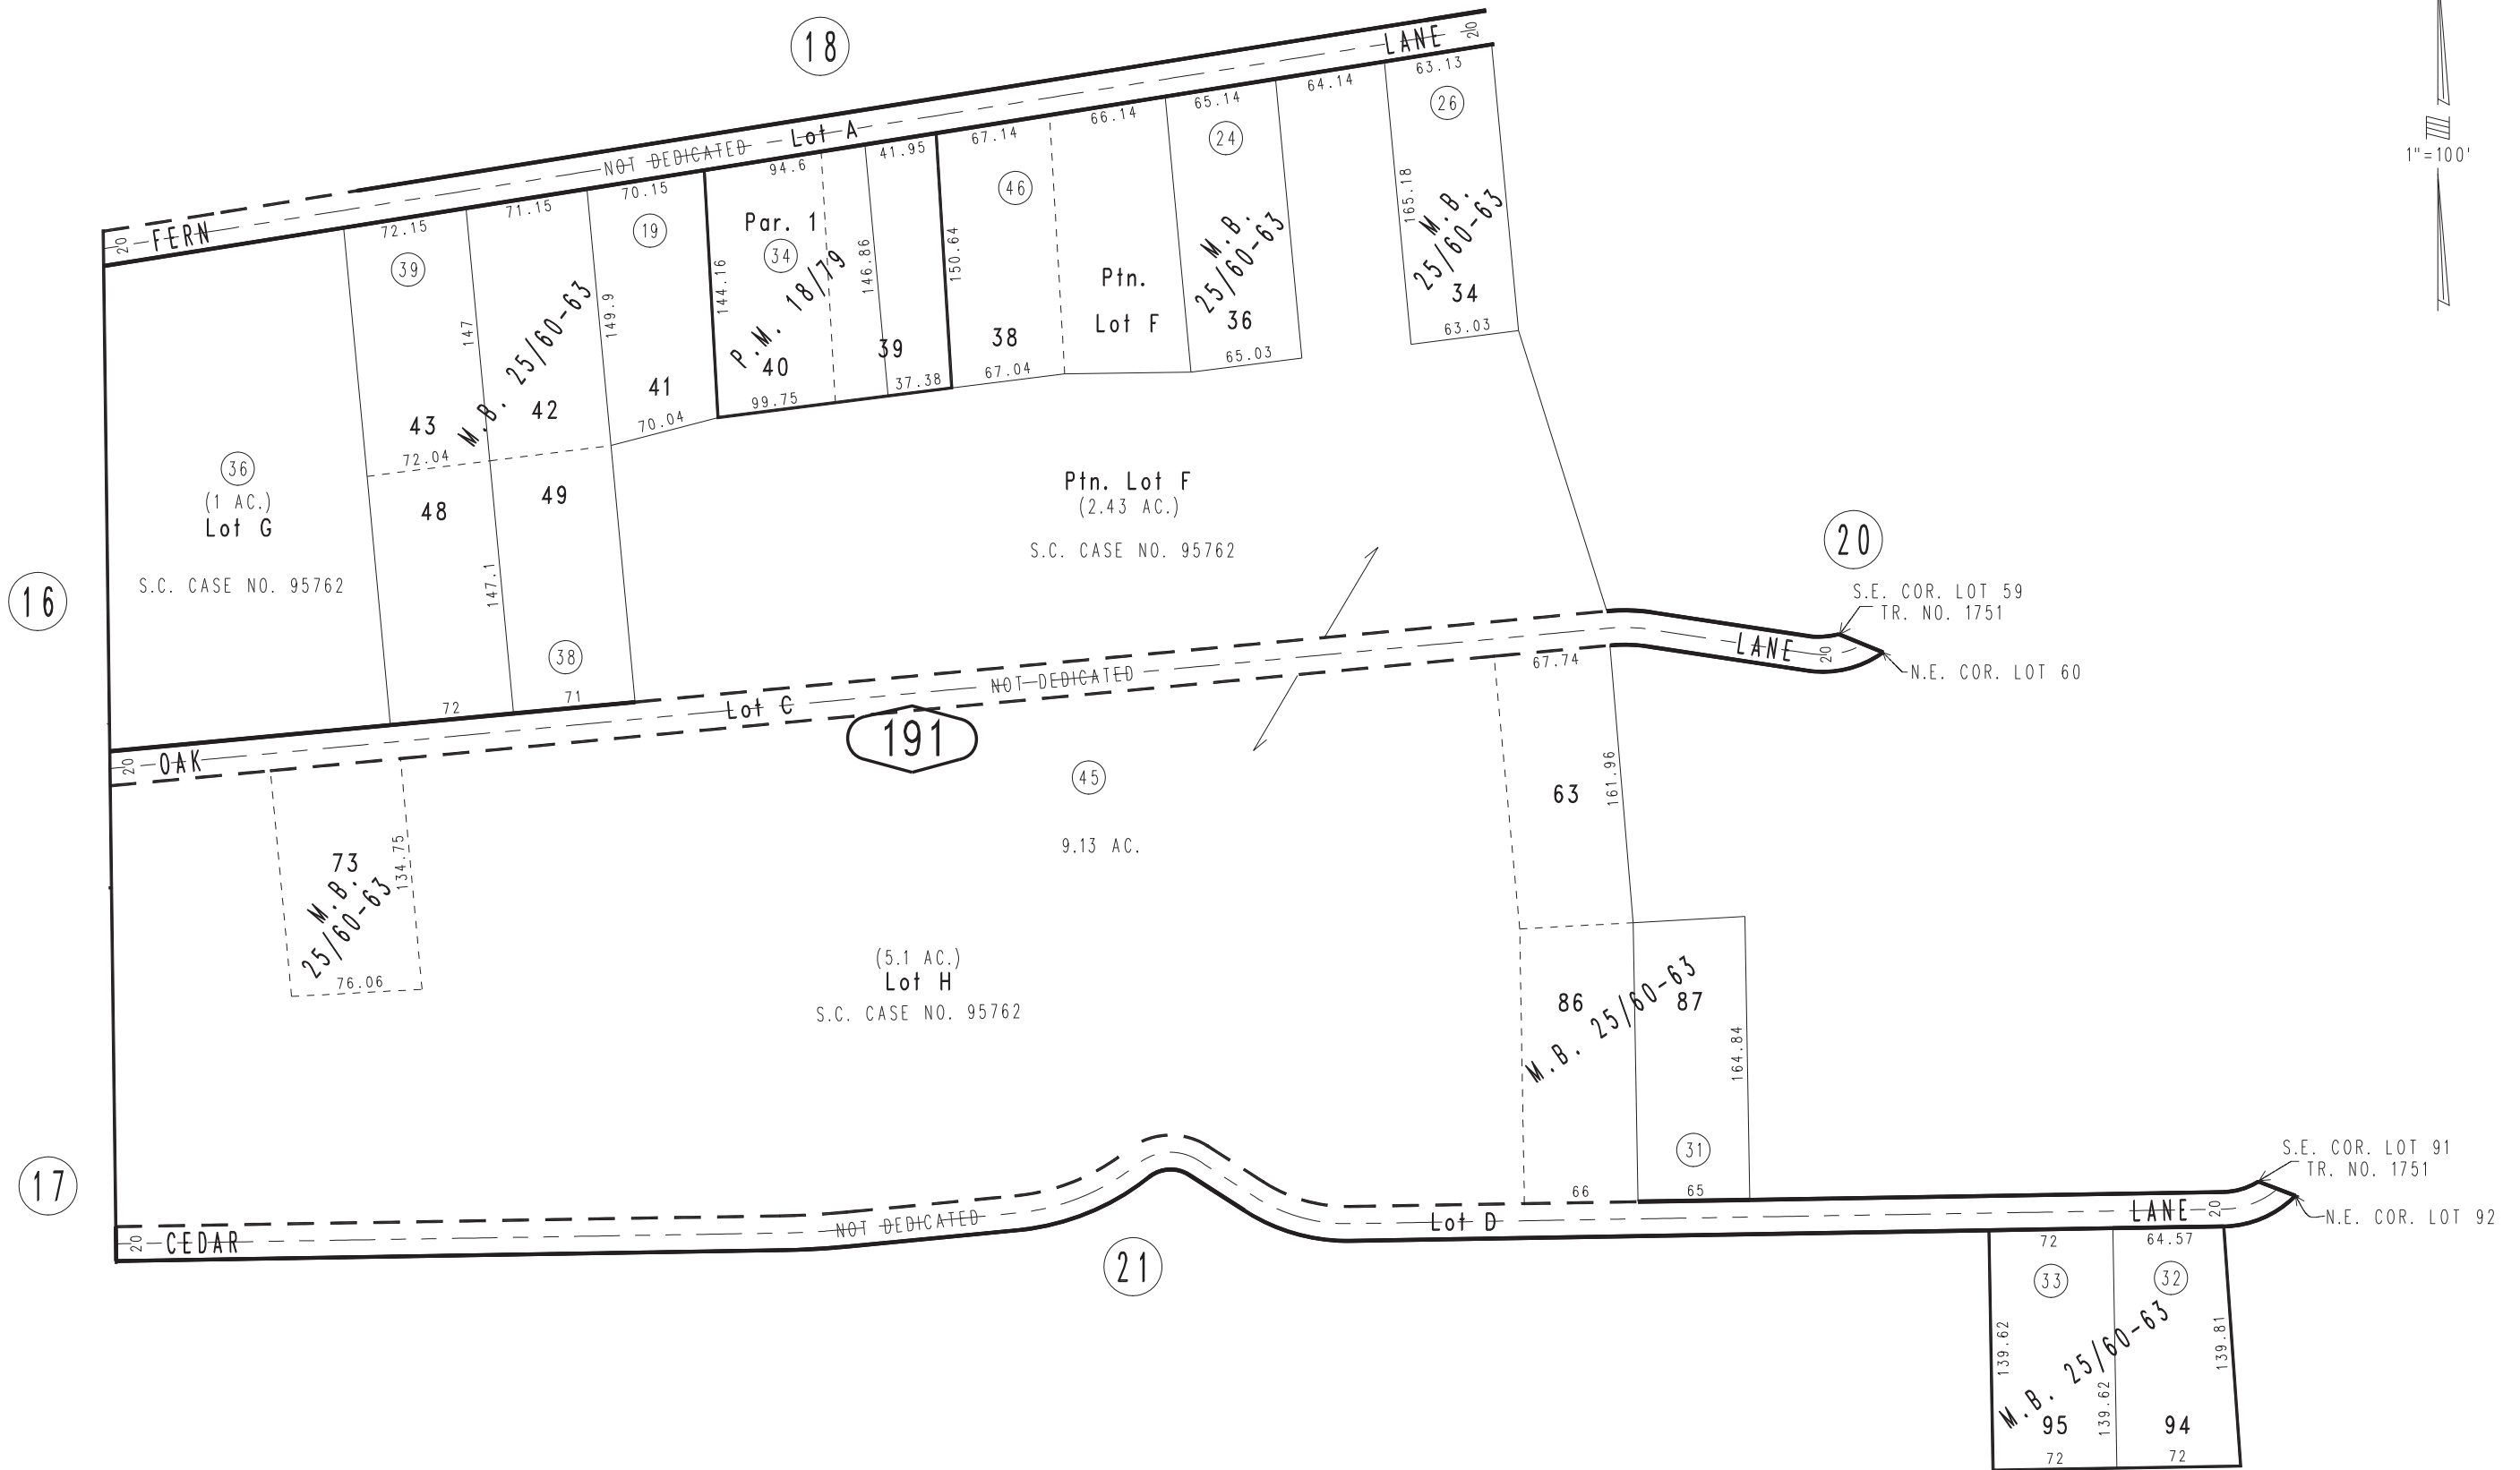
18

LANE 20

FERN 20

NOT DEDICATED Lot A

63.13
26
64.14
65.14
24
66.14
67.14
46
41.95
94.6
70.15
19
71.15
72.15
39

Par. 1
34
P.M. 18/79
40
144.16
146.86
39
37.38
99.75
150.64
38
67.04
Ptn.
Lot F
M.B. 25/60-63
36
65.03
165.18
M.B. 25/60-63
34
63.03

147
149.9
M.B. 25/60-63
43
42
41
70.04
72.04

36
(1 AC.)
Lot G
S.C. CASE NO. 95762

48
49
147.1
38
72
71

Ptn. Lot F
(2.43 AC.)
S.C. CASE NO. 95762

20

S.E. COR. LOT 59
TR. NO. 1751
LANE 20
N.E. COR. LOT 60

16

NOT DEDICATED
Lot C
191
OAK 20

67.74
63
161.96

45
9.13 AC.

73
M.B. 25/60-63
134.75
76.06

(5.1 AC.)
Lot H
S.C. CASE NO. 95762

86
M.B. 25/60-63
87
164.84
31
66
65

17

S.E. COR. LOT 91
TR. NO. 1751
LANE 20
N.E. COR. LOT 92

CEDAR 20
NOT DEDICATED
Lot D

21

72
64.57
33
32
139.62
M.B. 25/60-63
139.62
139.81
95
94
72
72

1"=100'